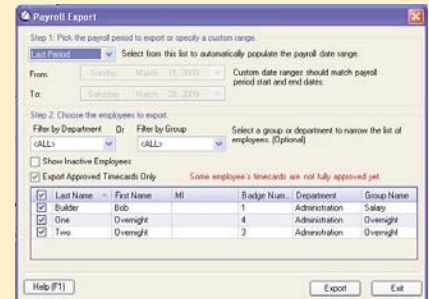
Payroll Export

Step 1: Pick the payroll period to export or specify a custom range.

Last Period
Select from this list to automatically populate the payroll date range.

From: Sunday March 15, 2009
To: Saturday March 28, 2009

Custom date ranges should match payroll period start and end dates.

Step 2: Choose the employees to export.

Filter by Department Or Filter by Group
<ALL> <ALL>
Select a group or department to narrow the list of employees. (Optional)

Show Inactive Employees
Export Approved Timecards Only
Some employee's timecards are not fully approved yet.

| | Last Name | First Name | MI | Badge Num... | Department | Group Name |
|---|---|---|---|---|---|---|
| ☑ | Builder | Bob | | 1 | Administration | Salary |
| ☑ | One | Overnight | | 4 | Administration | Overnight |
| ☑ | Two | Overnight | | 3 | Administration | Overnight |

Help (F1)
Export
Exit